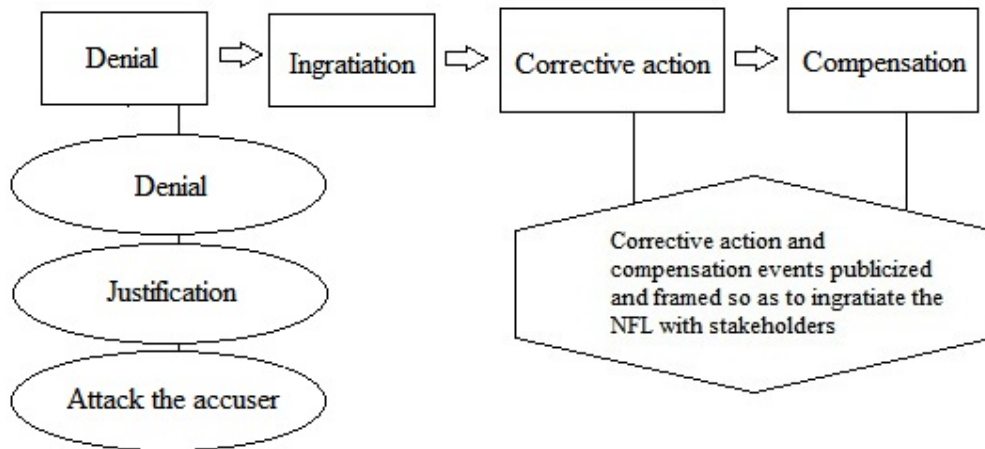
Denial

Ingratiation

Corrective action

Compensation

Denial

Justification

Attack the accuser

Corrective action and compensation events publicized and framed so as to ingratiate the NFL with stakeholders